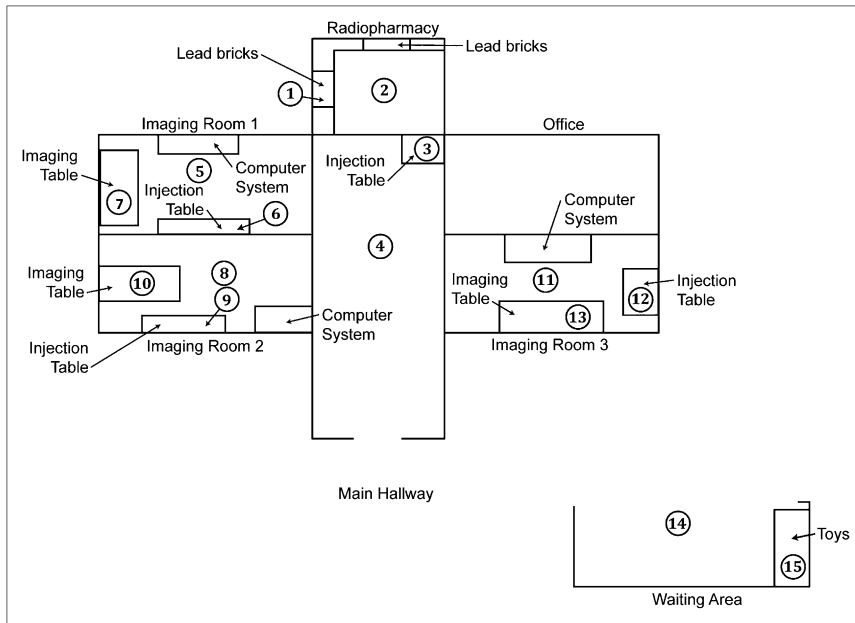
Radiopharmacy
Lead bricks
Lead bricks
1
2
Imaging Room 1
Office
Imaging Table
5
Computer System
3
Injection Table
7
Injection Table
6
Computer System
4
Imaging Table
10
8
9
Imaging Table
11
12
Injection Table
13
Computer System
Injection Table
Imaging Room 2
Imaging Room 3
Main Hallway
14
Toys
15
Waiting Area